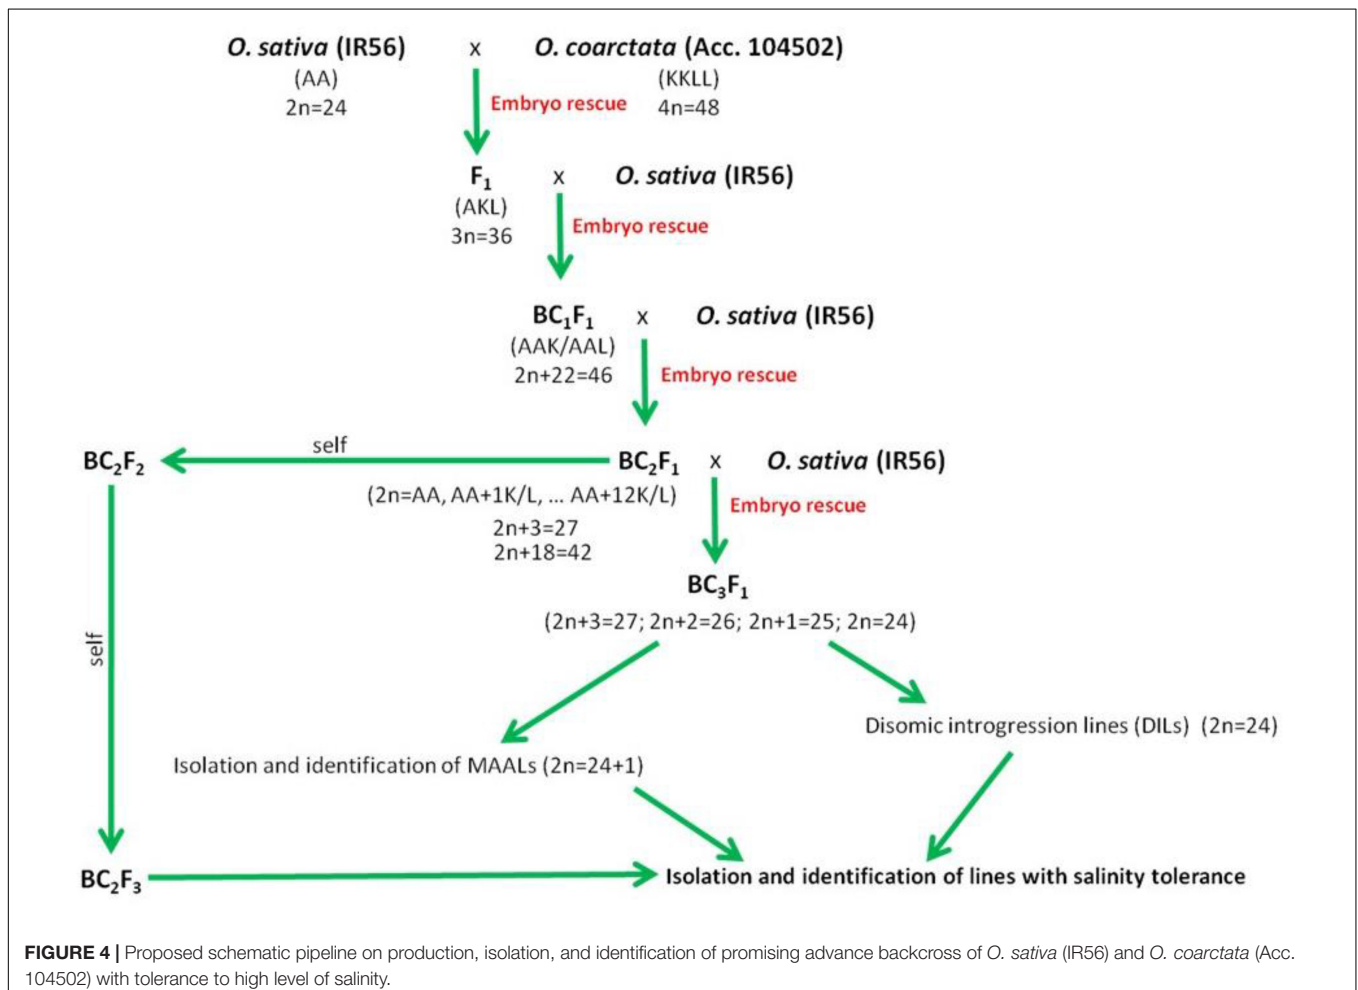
O. sativa (IR56) x O. coarctata (Acc. 104502)
(AA) 2n=24
(KKLL) 4n=48
Embryo rescue

$F_1$ x O. sativa (IR56)
(AKL) 3n=36
Embryo rescue

$BC_1F_1$ x O. sativa (IR56)
(AAK/AAL) 2n+22=46
Embryo rescue

$BC_2F_2$ self $BC_2F_1$ x O. sativa (IR56)
(2n=AA, AA+1K/L, ... AA+12K/L)
2n+3=27
2n+18=42
Embryo rescue

$BC_3F_1$
(2n+3=27; 2n+2=26; 2n+1=25; 2n=24)

self

Disomic introgression lines (DILs) (2n=24)

Isolation and identification of MAALs (2n=24+1)

$BC_2F_3$ Isolation and identification of lines with salinity tolerance

FIGURE 4 | Proposed schematic pipeline on production, isolation, and identification of promising advance backcross of O. sativa (IR56) and O. coarctata (Acc. 104502) with tolerance to high level of salinity.